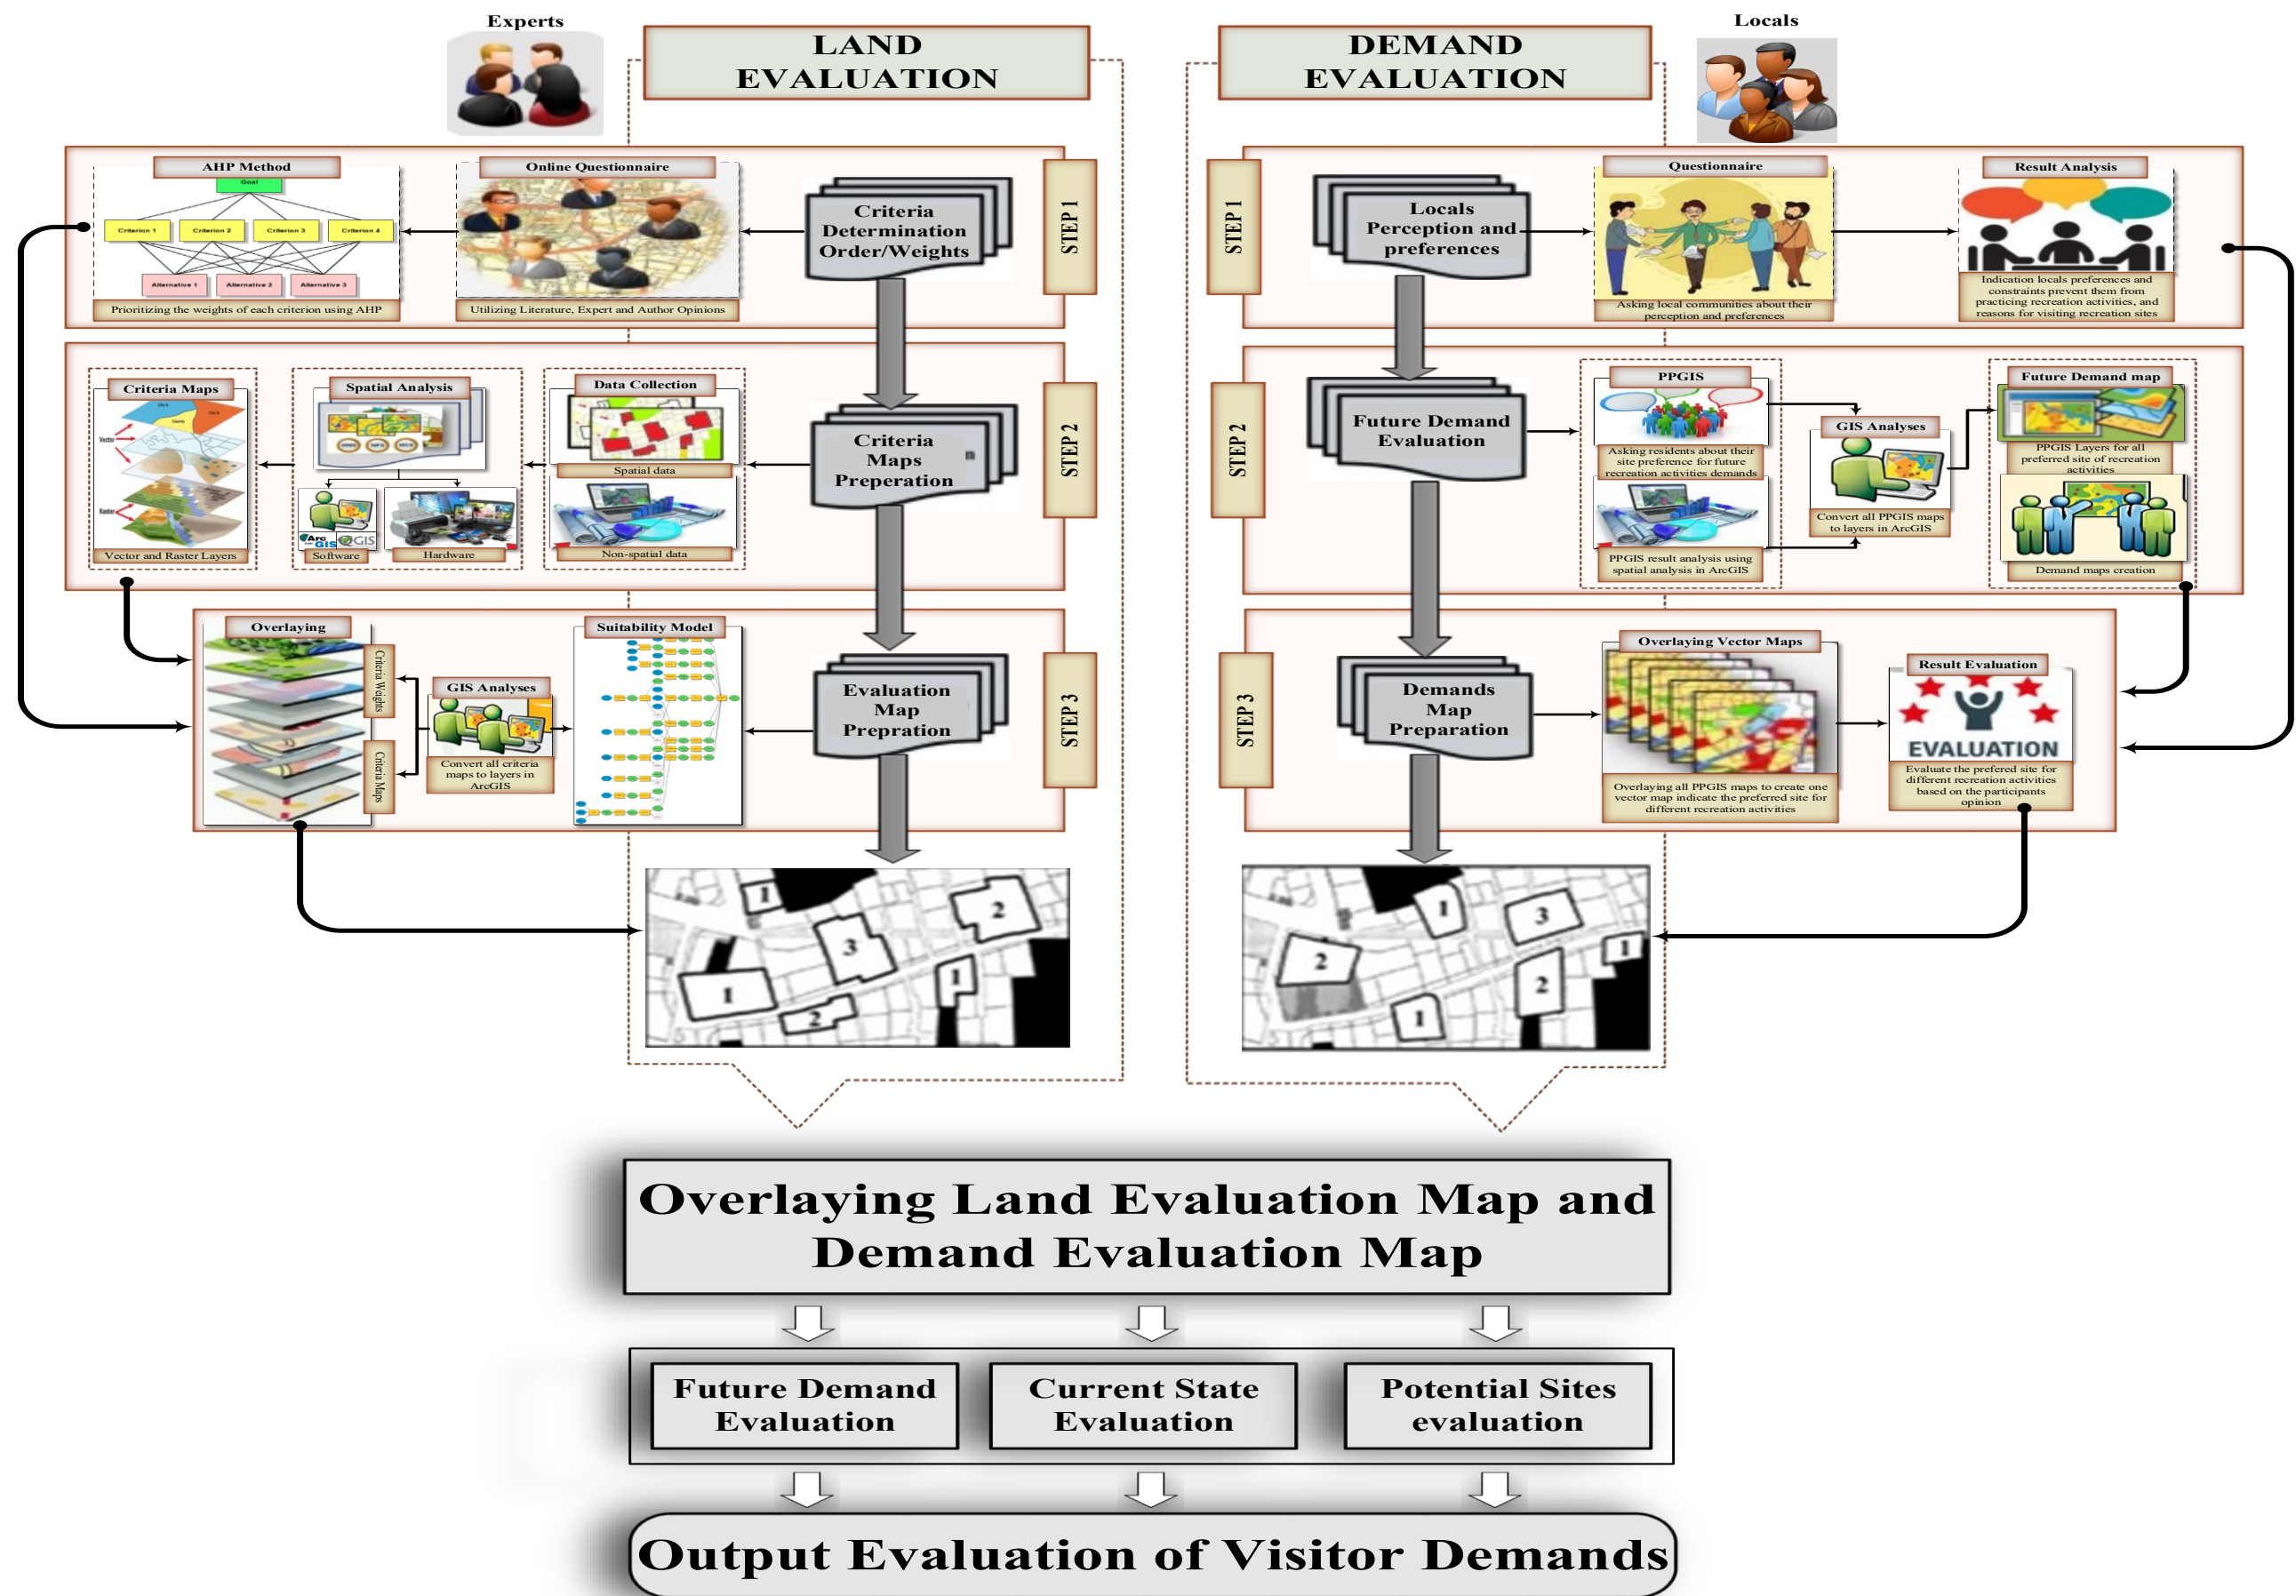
Experts

LAND EVALUATION

DEMAND EVALUATION

Locals

AHP Method

Goal

Criterion 1 Criterion 2 Criterion 3 Criterion 4

Alternative 1 Alternative 2 Alternative 3

Prioritizing the weights of each criterion using AHP

Online Questionnaire

Utilizing Literature, Expert and Author Opinions

Criteria Determination Order/Weights

STEP 1

STEP 1

Locals Perception and preferences

Questionnaire

Asking local communities about their perception and preferences

Result Analysis

Indication locals preferences and constraints prevent them from practicing recreation activities, and reasons for visiting recreation sites

Criteria Maps

Vector and Raster Layers

Spatial Analysis

Software

Hardware

Data Collection

Spatial data

Non-spatial data

Criteria Maps Preperation

STEP 2

STEP 2

Future Demand Evaluation

PPGIS

Asking residents about their site preference for future recreation activities demands

PPGIS result analysis using spatial analysis in ArcGIS

GIS Analyses

Convert all PPGIS maps to layers in ArcGIS

Future Demand map

PPGIS Layers for all preferred site of recreation activities

Demand maps creation

Overlaying

Criteria Weights

Criteria Maps

GIS Analyses

Convert all criteria maps to layers in ArcGIS

Suitability Model

Evaluation Map Prepration

STEP 3

STEP 3

Demands Map Preparation

Overlaying Vector Maps

Overlaying all PPGIS maps to create one vector map indicate the preferred site for different recreation activities

Result Evaluation

EVALUATION

Evaluate the prefered site for different recreation activities based on the participants opinion

1 2 3 1 1 2

1 3 2 1 2 1

Overlaying Land Evaluation Map and Demand Evaluation Map

Future Demand Evaluation

Current State Evaluation

Potential Sites evaluation

Output Evaluation of Visitor Demands